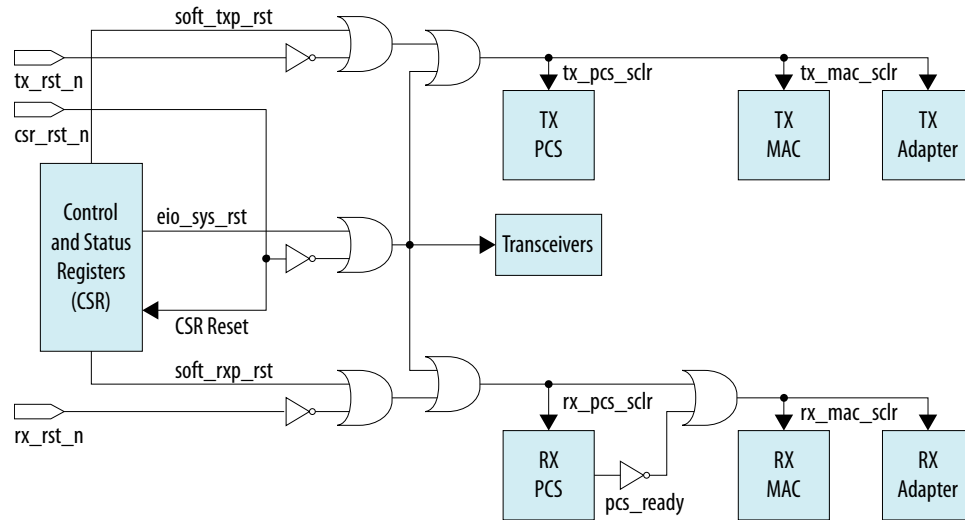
soft_txp_rst

tx_rst_n

csr_rst_n

tx_pcs_sclr

tx_mac_sclr

TX PCS

TX MAC

TX Adapter

Control and Status Registers (CSR)

eio_sys_rst

Transceivers

CSR Reset

soft_rxp_rst

rx_rst_n

rx_pcs_sclr

rx_mac_sclr

RX PCS

pcs_ready

RX MAC

RX Adapter